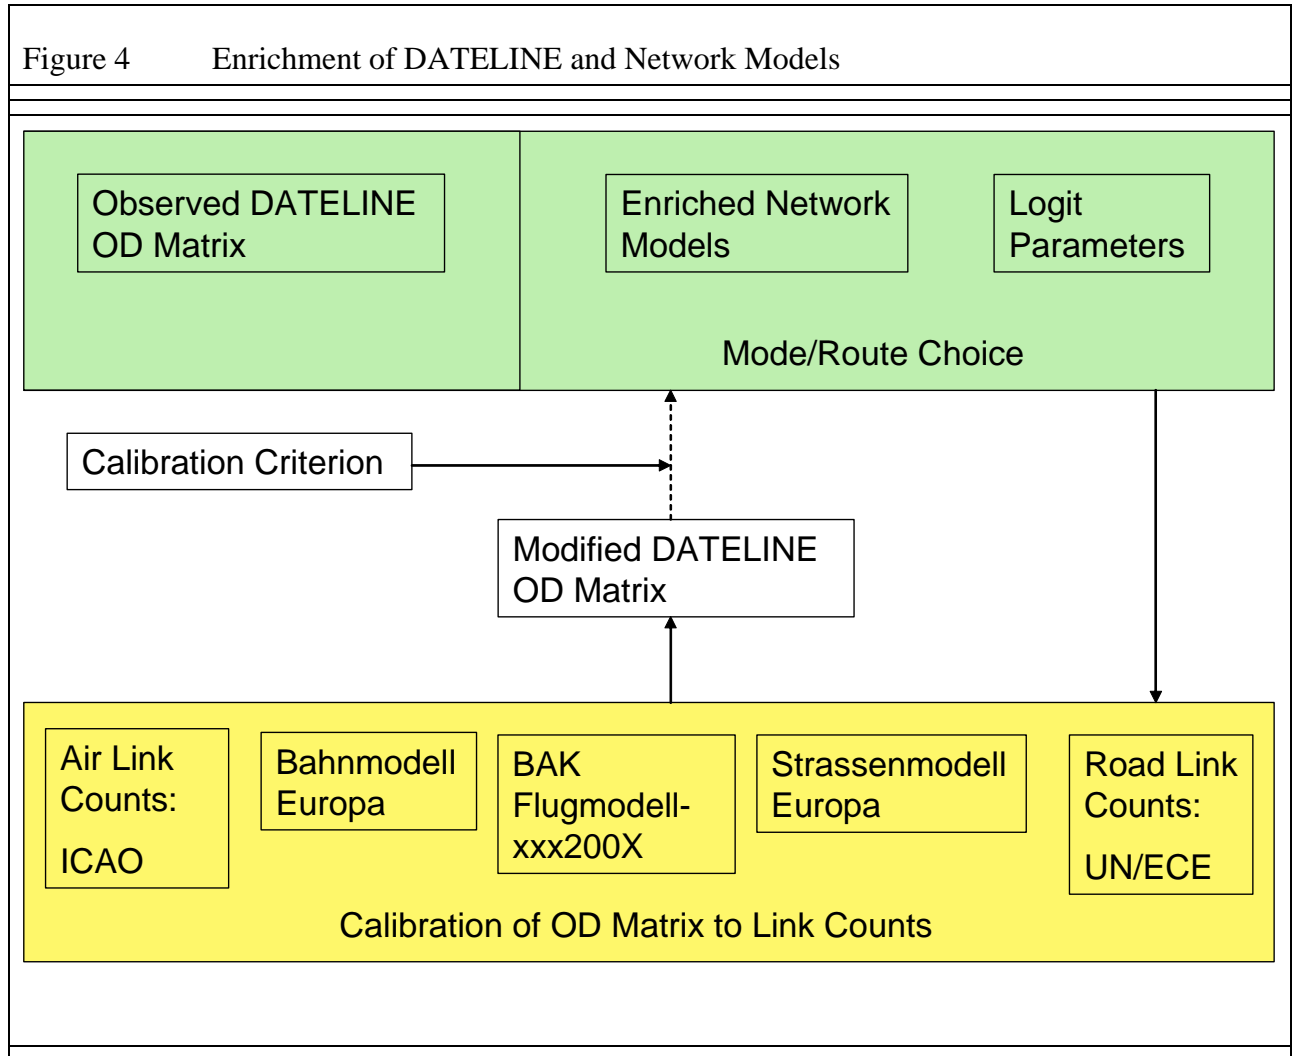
Figure 4 Enrichment of DATELINE and Network Models

Observed DATELINE OD Matrix

Enriched Network Models

Logit Parameters

Mode/Route Choice

Calibration Criterion

Modified DATELINE OD Matrix

Air Link Counts:

ICAO

Bahnmodell Europa

BAK Flugmodell-xxx200X

Strassenmodell Europa

Road Link Counts:

UN/ECE

Calibration of OD Matrix to Link Counts